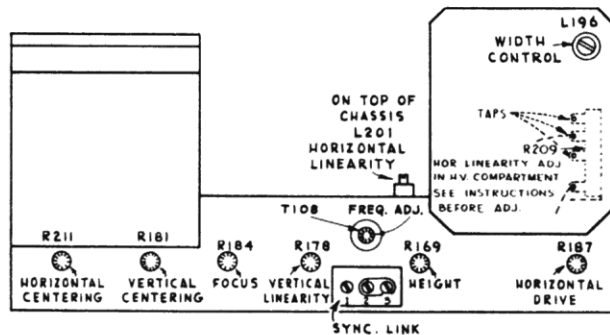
L196
WIDTH CONTROL

TAPS
R209
HOR LINEARITY ADJ IN H.V. COMPARTMENT SEE INSTRUCTIONS BEFORE ADJ.

ON TOP OF CHASSIS
L201
HORIZONTAL LINEARITY

T108
FREQ. ADJ.

R211
HORIZONTAL CENTERING

R181
VERTICAL CENTERING

R184
FOCUS

R178
VERTICAL LINEARITY

1 2 3
SYNC. LINK

R169
HEIGHT

R187
HORIZONTAL DRIVE